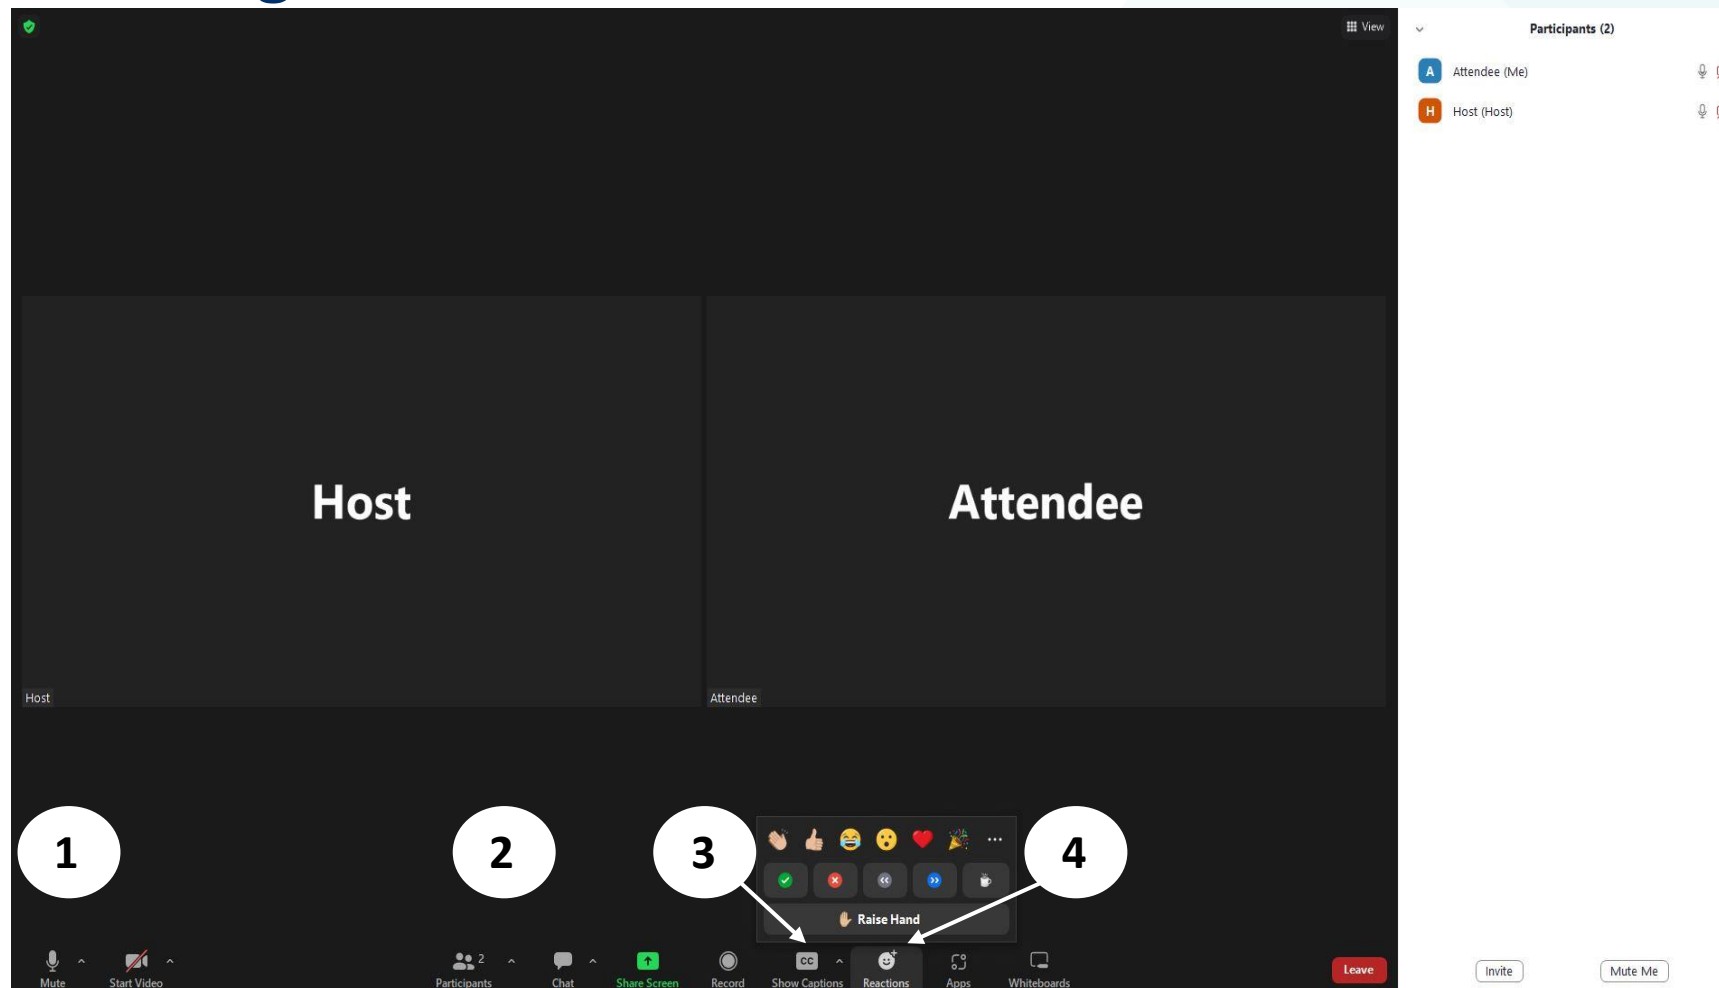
View

Participants (2)

A Attendee (Me)

H Host (Host)

Host

Attendee

Host

Attendee

1

2

3

4

Raise Hand

Mute

Start Video

2

Participants

Chat

Share Screen

Record

CC

Show Captions

Reactions

Apps

Whiteboards

Leave

Invite

Mute Me